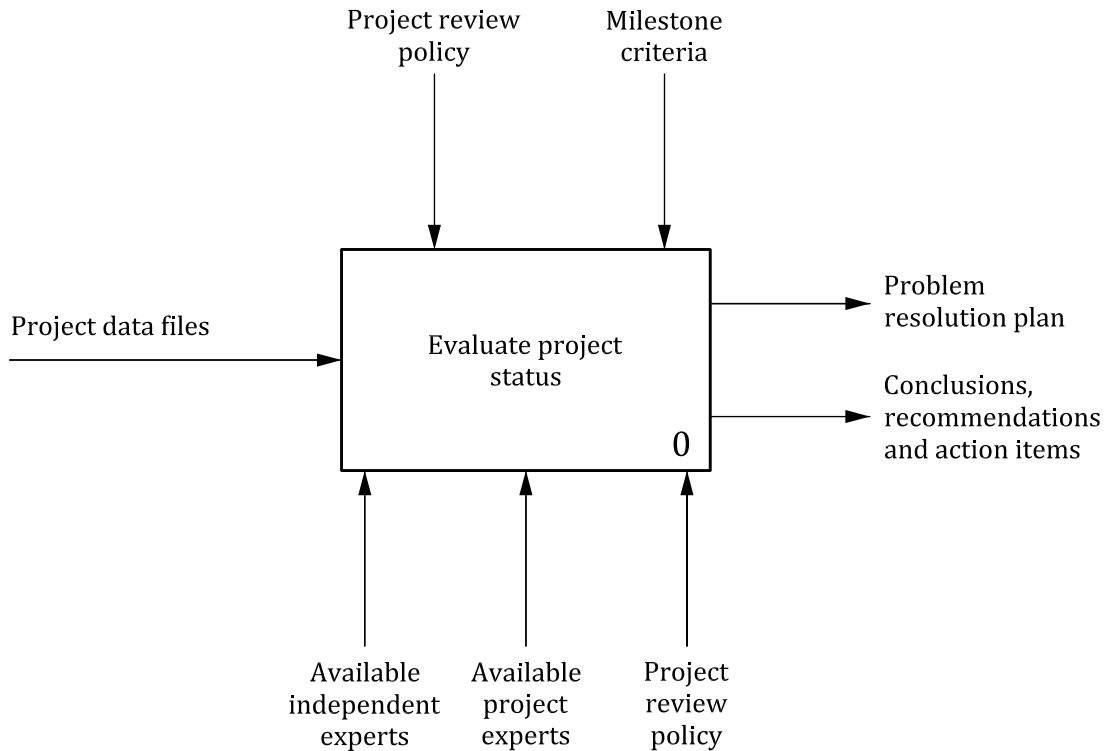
Project review policy

Milestone criteria

Project data files

Evaluate project status

0

Problem resolution plan

Conclusions, recommendations and action items

Available independent experts

Available project experts

Project review policy